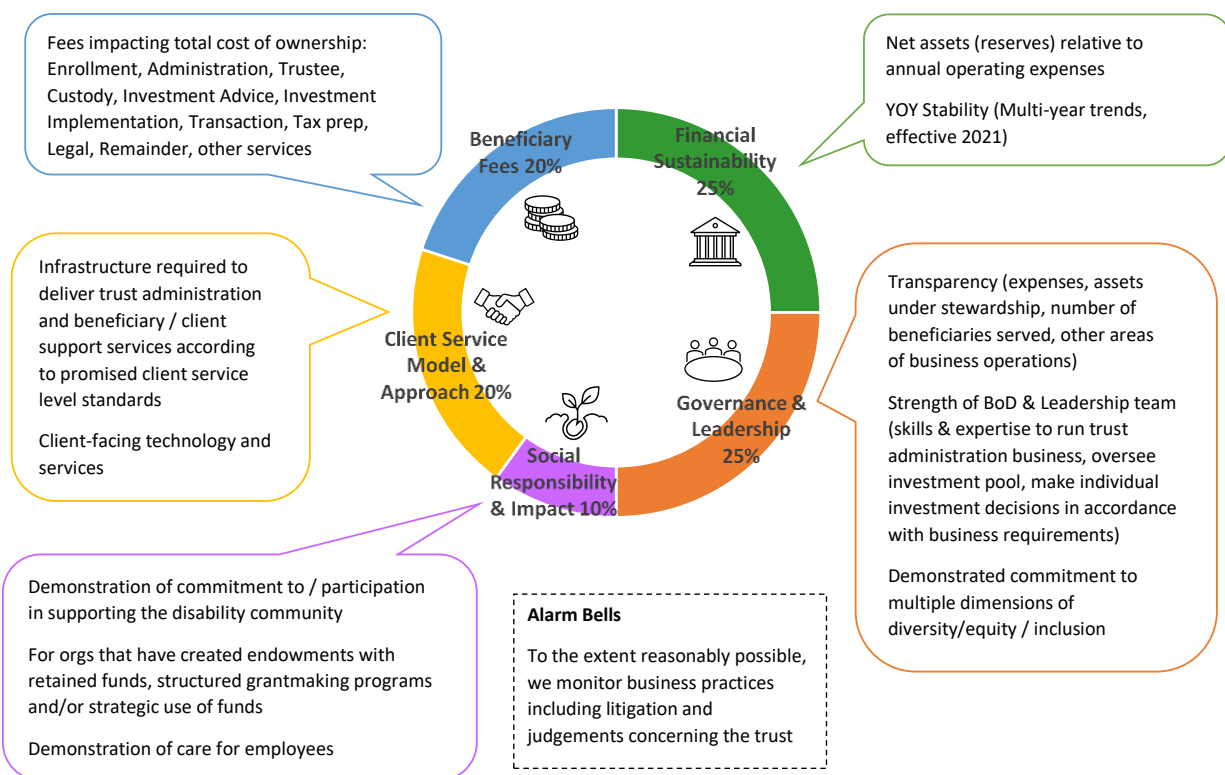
Fees impacting total cost of ownership: Enrollment, Administration, Trustee, Custody, Investment Advice, Investment Implementation, Transaction, Tax prep, Legal, Remainder, other services

Net assets (reserves) relative to annual operating expenses

YOY Stability (Multi-year trends, effective 2021)

Beneficiary Fees 20%

Financial Sustainability 25%

Infrastructure required to deliver trust administration and beneficiary / client support services according to promised client service level standards

Client-facing technology and services

Client Service Model & Approach 20%

Governance & Leadership 25%

Social Responsibility & Impact 10%

Transparency (expenses, assets under stewardship, number of beneficiaries served, other areas of business operations)

Strength of BoD & Leadership team (skills & expertise to run trust administration business, oversee investment pool, make individual investment decisions in accordance with business requirements)

Demonstrated commitment to multiple dimensions of diversity/equity / inclusion

Demonstration of commitment to / participation in supporting the disability community

For orgs that have created endowments with retained funds, structured grantmaking programs and/or strategic use of funds

Demonstration of care for employees

Alarm Bells

To the extent reasonably possible, we monitor business practices including litigation and judgements concerning the trust